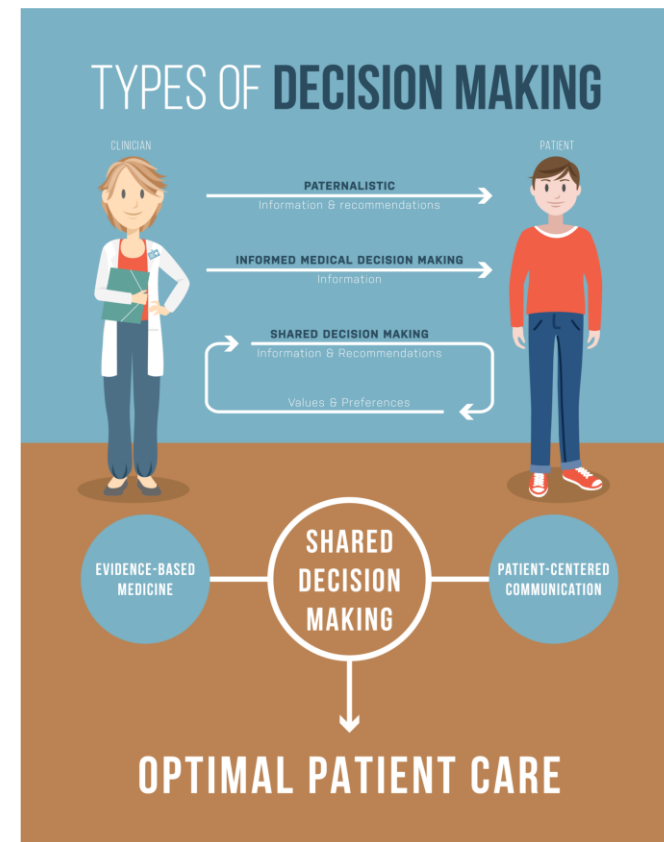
TYPES OF DECISION MAKING

CLINICIAN

PATIENT

PATERNALISTIC
Information & recommendations

INFORMED MEDICAL DECISION MAKING
Information

SHARED DECISION MAKING
Information & Recommendations

Values & Preferences

EVIDENCE-BASED MEDICINE

SHARED DECISION MAKING

PATIENT-CENTERED COMMUNICATION

OPTIMAL PATIENT CARE